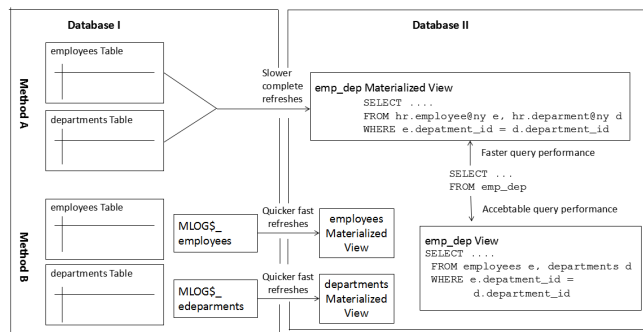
Database I

Database II

Method A

employees Table

departments Table

Slower complete refreshes

emp_dep Materialized View
SELECT ....
FROM hr.employee@ny e, hr.deparment@ny d
WHERE e.depatment_id = d.department_id

Faster query performance

SELECT ...
FROM emp_dep

Accebtable query performance

Method B

employees Table

MLOG$_ employees

Quicker fast refreshes

employees Materialized View

departments Table

MLOG$_ edeparments

Quicker fast refreshes

departments Materialized View

emp_dep View
SELECT ....
FROM employees e, departments d
WHERE e.depatment_id =
d.department_id